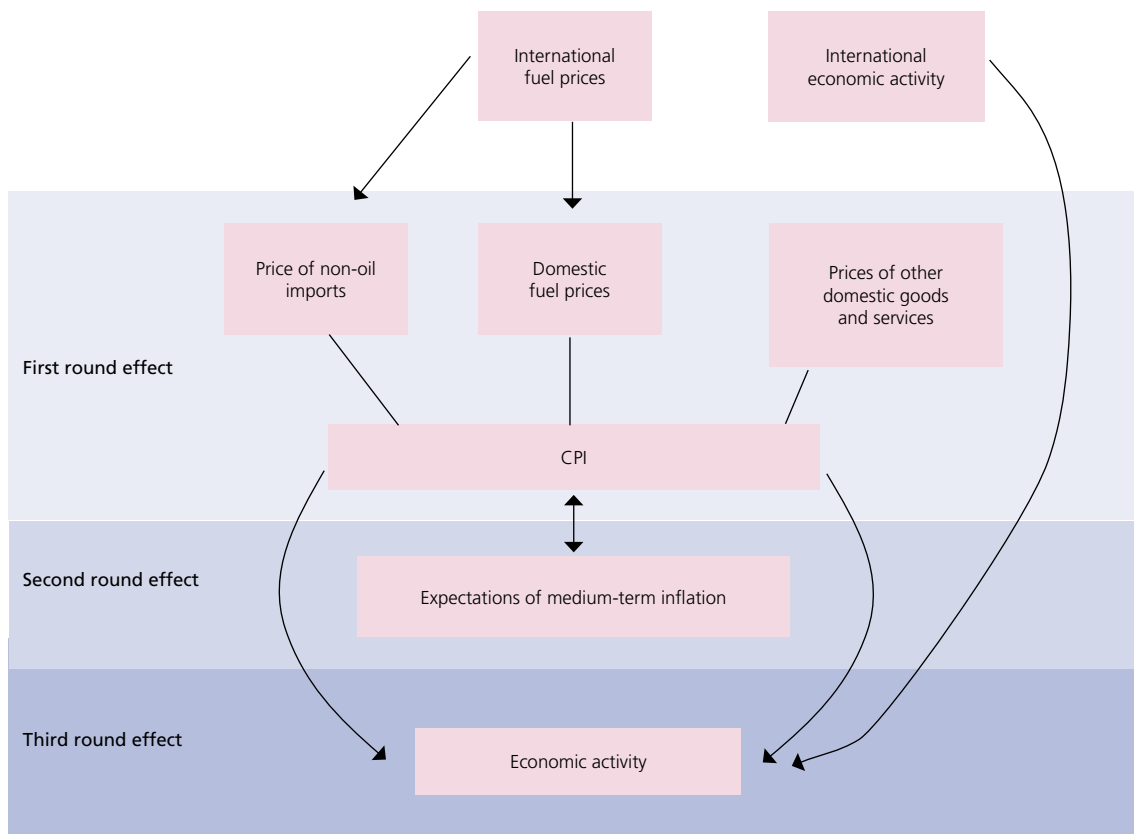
International fuel prices

International economic activity

Price of non-oil imports

Domestic fuel prices

Prices of other domestic goods and services

First round effect

CPI

Second round effect

Expectations of medium-term inflation

Third round effect

Economic activity